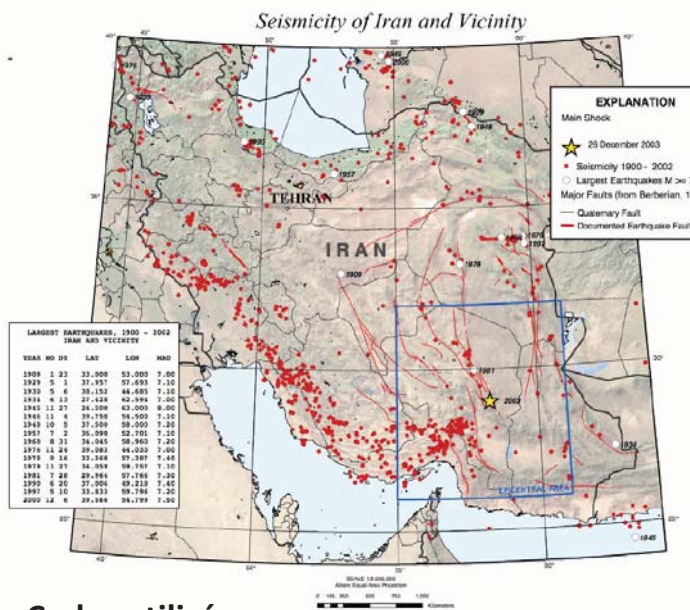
Seismicity of Iran and Vicinity

EXPLANATION
Main Shock
26 December 2003
Seismicity 1900 - 2002
Largest Earthquakes M >= 7
Major Faults (from Berberian, 1
Quaternary Fault
Documented Earthquake Fault

TEHRAN
IRAN

LARGEST EARTHQUAKES, 1900 - 2002
IRAN AND VICINITY

| YEAR | MO | DY | LAT | LON | MAG |
|---|---|---|---|---|---|
| 1909 | 1 | 23 | 33.000 | 53.000 | 7.00 |
| 1929 | 5 | 1 | 37.957 | 57.693 | 7.10 |
| 1930 | 5 | 6 | 38.152 | 44.685 | 7.10 |
| 1934 | 6 | 13 | 27.428 | 62.594 | 7.00 |
| 1945 | 11 | 27 | 24.500 | 63.000 | 8.00 |
| 1946 | 11 | 4 | 39.750 | 54.500 | 7.10 |
| 1949 | 10 | 5 | 37.500 | 58.000 | 7.20 |
| 1957 | 7 | 2 | 36.090 | 52.301 | 7.10 |
| 1968 | 8 | 31 | 34.045 | 58.960 | 7.20 |
| 1976 | 11 | 24 | 39.082 | 44.032 | 7.00 |
| 1978 | 9 | 16 | 33.366 | 57.307 | 7.40 |
| 1979 | 11 | 27 | 34.059 | 59.757 | 7.10 |
| 1981 | 7 | 28 | 29.061 | 57.760 | 7.30 |
| 1990 | 6 | 20 | 37.006 | 49.219 | 7.40 |
| 1997 | 5 | 10 | 33.833 | 59.796 | 7.20 |
| 2000 | 12 | 6 | 39.584 | 54.799 | 7.50 |

1909
1957
1990
1976
1946
1929
1949
1968
1979
1978
1981
2003
1934
1945
2000

CENTRAL AREA

SCALE 1:8,000,000
Albers Equal Area Projection
Kilometers

C... utilis...